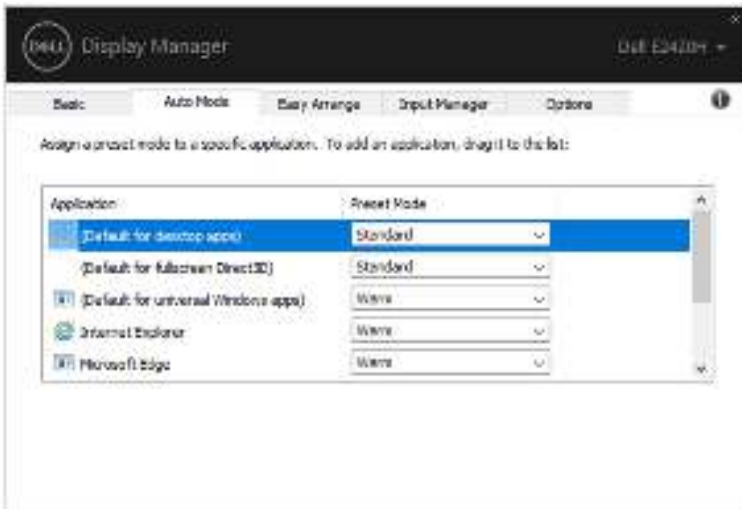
DELL Display Manager

Dell E2420H

Basic | Auto Mode | Easy Arrange | Input Manager | Options

Assign a preset mode to a specific application. To add an application, drag it to the list:

| Application | Preset Mode |
|---|---|
| (Default for desktop apps) | Standard |
| (Default for fullscreen Direct3D) | Standard |
| (Default for universal Windows apps) | Warm |
| Internet Explorer | Warm |
| Microsoft Edge | Warm |